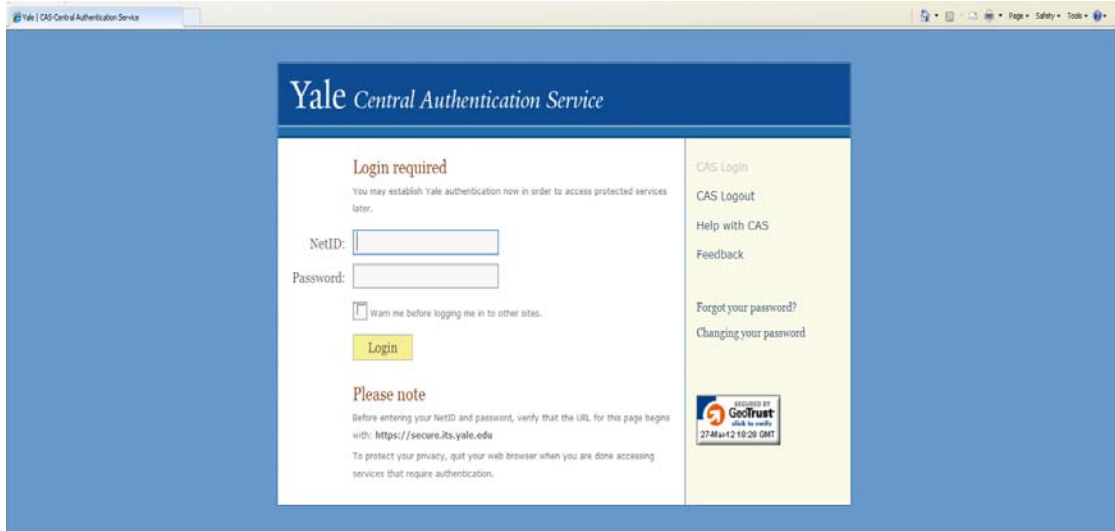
Yale | CAS-Central Authentication Service

Page ▾ Safety ▾ Tools ▾

Yale Central Authentication Service

Login required

You may establish Yale authentication now in order to access protected services later.

NetID:

Password:

Warn me before logging me in to other sites.

Login

Please note

Before entering your NetID and password, verify that the URL for this page begins with: https://secure.its.yale.edu

To protect your privacy, quit your web browser when you are done accessing services that require authentication.

CAS Login

CAS Logout

Help with CAS

Feedback

Forgot your password?

Changing your password

SECURED BY GeoTrust click to verify 27-Mar-12 18:20 GMT